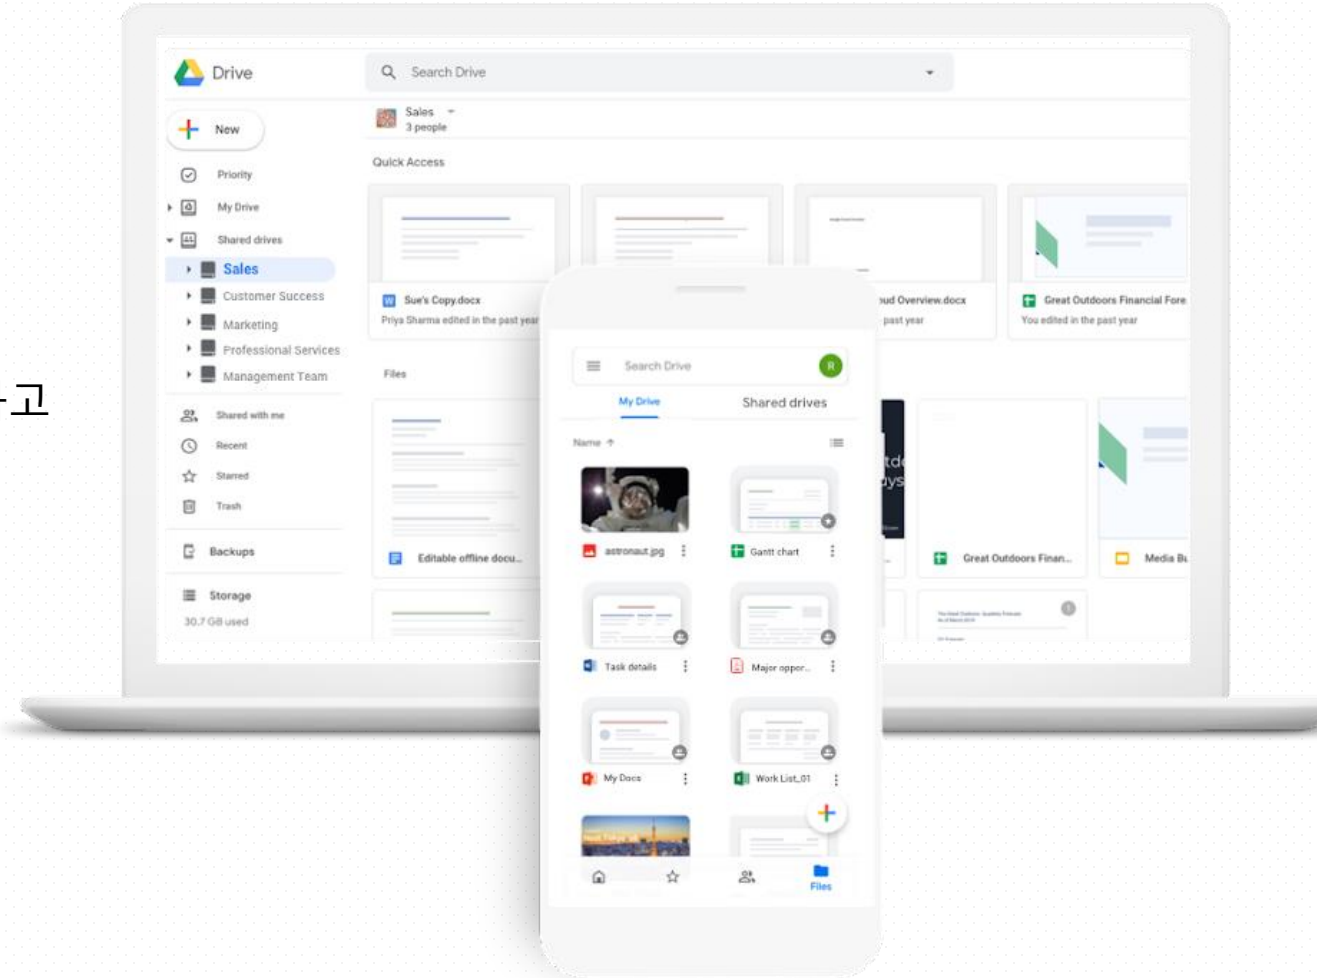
-고

Drive

Search Drive

New

Priority

My Drive

Shared drives

Sales

Customer Success

Marketing

Professional Services

Management Team

Shared with me

Recent

Starred

Trash

Backups

Storage

30.7 GB used

Sales
3 people

Quick Access

Sue's Copy.docx
Priya Sharma edited in the past year

oud Overview.docx
past year

Great Outdoors Financial Fore
You edited in the past year

Files

Editable offline docu...

Great Outdoors Finan...

Media B

Search Drive

R

My Drive

Shared drives

Name

astronaut.jpg

Gantt chart

Task details

Major oppor...

My Docs

Work List_01

Files